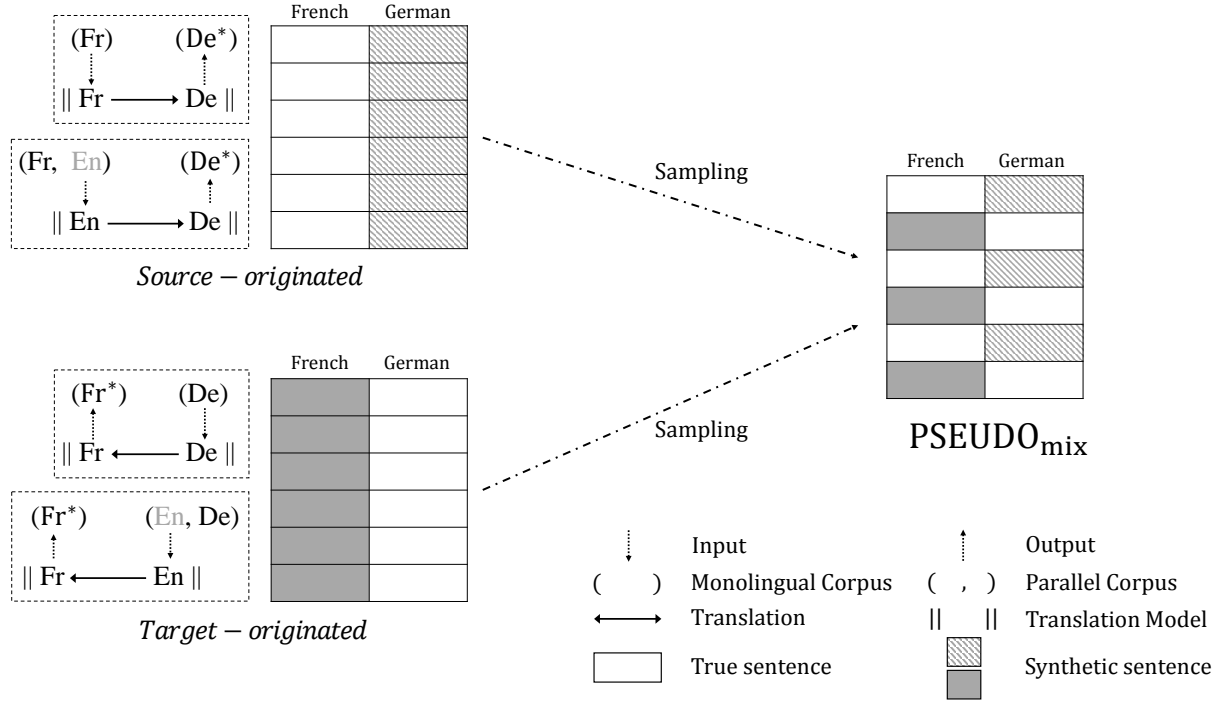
(Fr) (De*)

|| Fr → De ||

(Fr, En) (De*)

|| En → De ||

*Source − originated*

| French | German |
|---|---|
| | |
| | |
| | |
| | |
| | |
| | |

Sampling

(Fr*) (De)

|| Fr ← De ||

(Fr*) (En, De)

|| Fr ← En ||

*Target − originated*

| French | German |
|---|---|
| | |
| | |
| | |
| | |
| | |
| | |

Sampling

| French | German |
|---|---|
| | |
| | |
| | |
| | |
| | |
| | |

$\text{PSEUDO}_{\text{mix}}$

Input

Output

( ) Monolingual Corpus

( , ) Parallel Corpus

Translation

|| || Translation Model

True sentence

Synthetic sentence